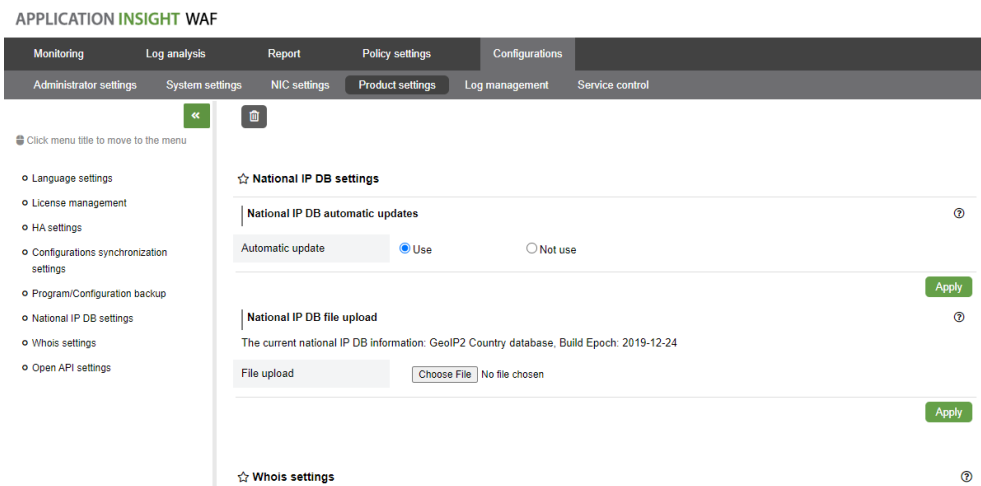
APPLICATION INSIGHT WAF

Monitoring | Log analysis | Report | Policy settings | Configurations

Administrator settings | System settings | NIC settings | Product settings | Log management | Service control

«

Click menu title to move to the menu

- Language settings
- License management
- HA settings
- Configurations synchronization settings
- Program/Configuration backup
- National IP DB settings
- Whois settings
- Open API settings

National IP DB settings

National IP DB automatic updates

Automatic update
Use
Not use

Apply

National IP DB file upload

The current national IP DB information: GeoIP2 Country database, Build Epoch: 2019-12-24

File upload
Choose File No file chosen

Apply

Whois settings